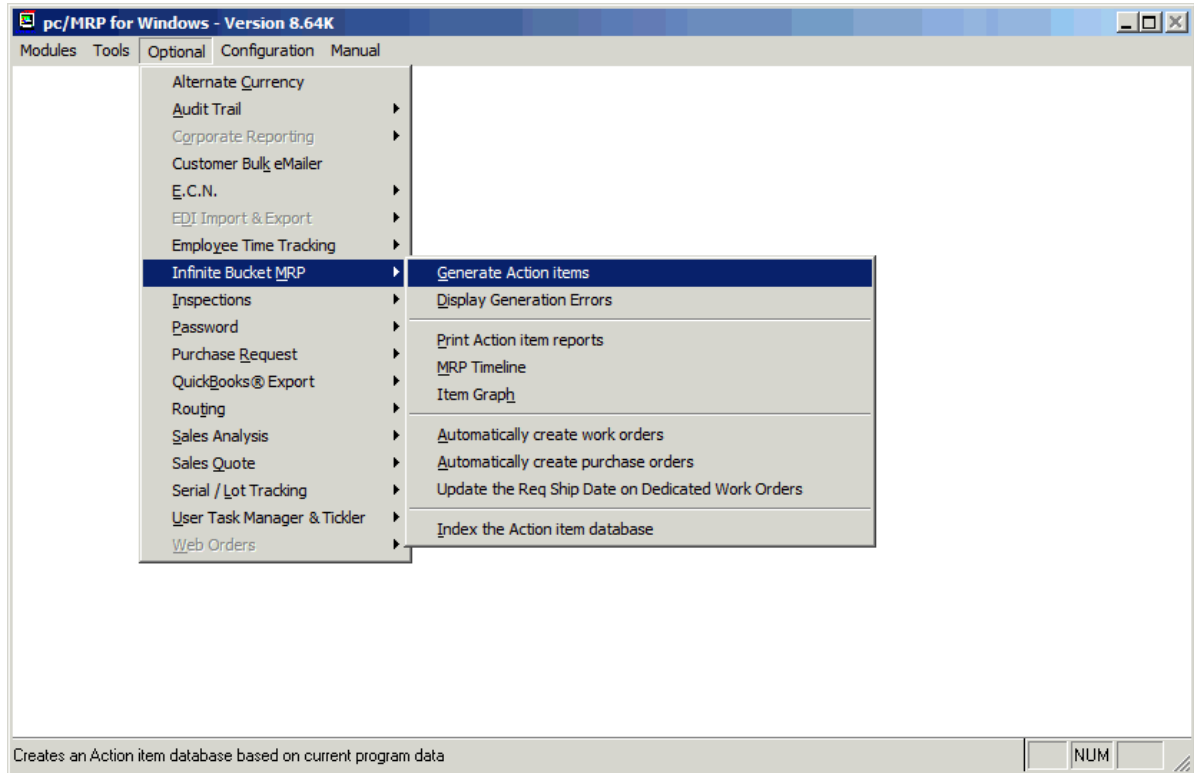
pc/MRP for Windows - Version 8.64K

Modules Tools Optional Configuration Manual

Alternate Currency
Audit Trail
Corporate Reporting
Customer Bulk eMailer
E.C.N.
EDI Import & Export
Employee Time Tracking
Infinite Bucket MRP
Inspections
Password
Purchase Request
QuickBooks® Export
Routing
Sales Analysis
Sales Quote
Serial / Lot Tracking
User Task Manager & Tickler
Web Orders

Generate Action items
Display Generation Errors
Print Action item reports
MRP Timeline
Item Graph
Automatically create work orders
Automatically create purchase orders
Update the Req Ship Date on Dedicated Work Orders
Index the Action item database

Creates an Action item database based on current program data

NUM